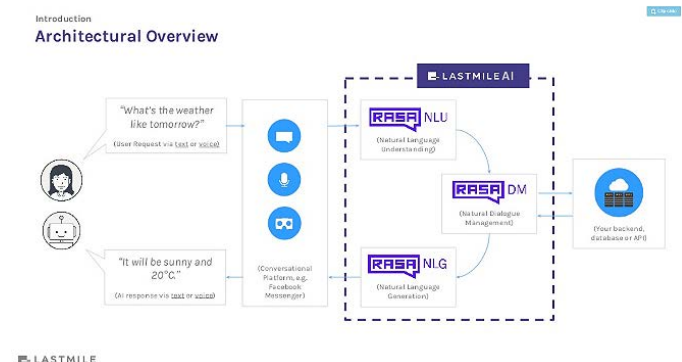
Introduction

Architectural Overview

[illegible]

LASTMILE AI

"What's the weather like tomorrow?"

(User Request via text or voice)

RASA NLU

(Natural Language Understanding)

RASA DM

(Natural Dialogue Management)

(Your backend, database or API)

RASA NLG

(Natural Language Generation)

"It will be sunny and 20°C."

(AI response via text or voice)

(Conversational Platform, e.g. Facebook Messenger)

LASTMILE